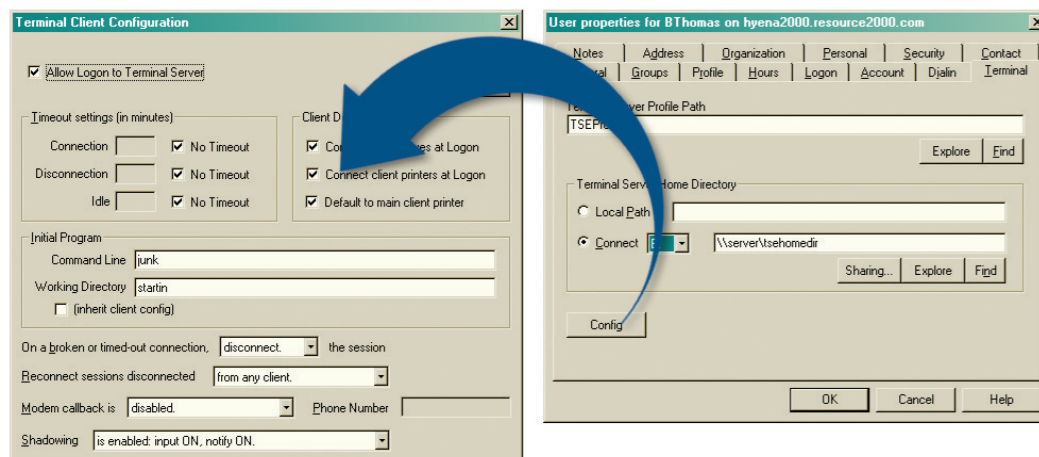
Terminal Client Configuration

Allow Logon to Terminal Server

Timeout settings (in minutes)

Connection No Timeout

Disconnection No Timeout

Idle No Timeout

Client D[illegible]

Co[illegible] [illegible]es at Logon

Connect client printers at Logon

Default to main client printer

Initial Program

Command Line junk

Working Directory startin

(inherit client config)

On a broken or timed-out connection, disconnect. the session

Reconnect sessions disconnected from any client.

Modem callback is disabled. Phone Number

Shadowing is enabled: input ON, notify ON.

User properties for BThomas on hyena2000.resource2000.com

Notes | Address | Organization | Personal | Security | Contact

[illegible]ral | Groups | Profile | Hours | Logon | Account | Dialin | Terminal

Te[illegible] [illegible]ver Profile Path

TSEP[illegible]

Explore Find

Terminal Serv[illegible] Home Directory

Local Path

Connect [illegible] \\server\tsehomedir

Sharing... Explore Find

Config

OK Cancel Help